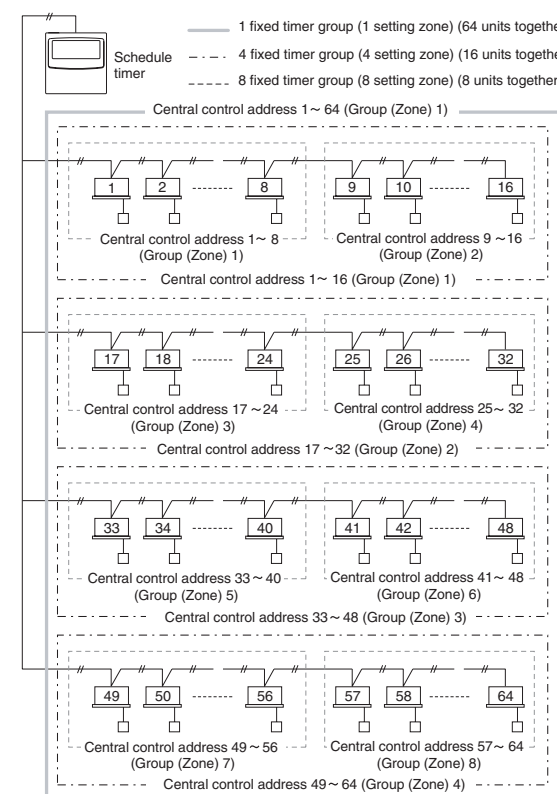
Schedule timer

1 fixed timer group (1 setting zone) (64 units togethe

4 fixed timer group (4 setting zone) (16 units togethe

8 fixed timer group (8 setting zone) (8 units together

Central control address 1 ~ 64 (Group (Zone) 1)

1 2 8 9 10 16

Central control address 1 ~ 8 (Group (Zone) 1)

Central control address 9 ~ 16 (Group (Zone) 2)

Central control address 1 ~ 16 (Group (Zone) 1)

17 18 24 25 26 32

Central control address 17 ~ 24 (Group (Zone) 3)

Central control address 25 ~ 32 (Group (Zone) 4)

Central control address 17 ~ 32 (Group (Zone) 2)

33 34 40 41 42 48

Central control address 33 ~ 40 (Group (Zone) 5)

Central control address 41 ~ 48 (Group (Zone) 6)

Central control address 33 ~ 48 (Group (Zone) 3)

49 50 56 57 58 64

Central control address 49 ~ 56 (Group (Zone) 7)

Central control address 57 ~ 64 (Group (Zone) 8)

Central control address 49 ~ 64 (Group (Zone) 4)